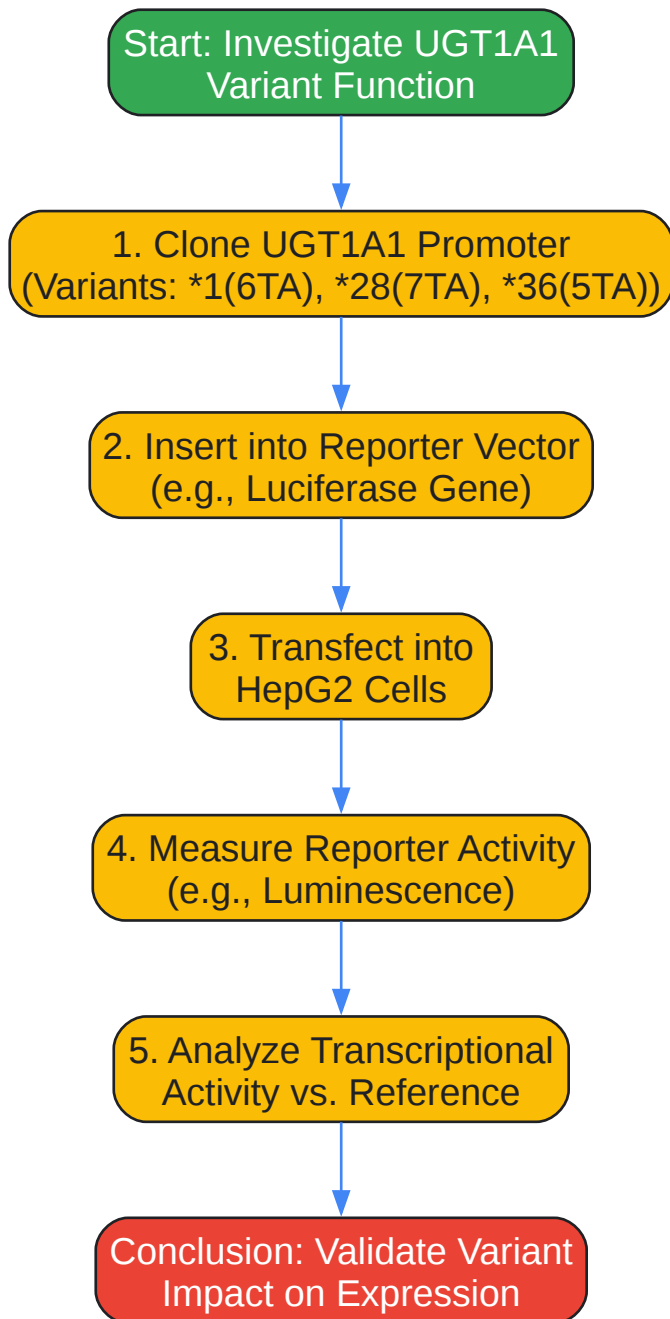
Start: Investigate UGT1A1 Variant Function

1. Clone UGT1A1 Promoter (Variants: *1(6TA), *28(7TA), *36(5TA))

2. Insert into Reporter Vector (e.g., Luciferase Gene)

3. Transfect into HepG2 Cells

4. Measure Reporter Activity (e.g., Luminescence)

5. Analyze Transcriptional Activity vs. Reference

Conclusion: Validate Variant Impact on Expression